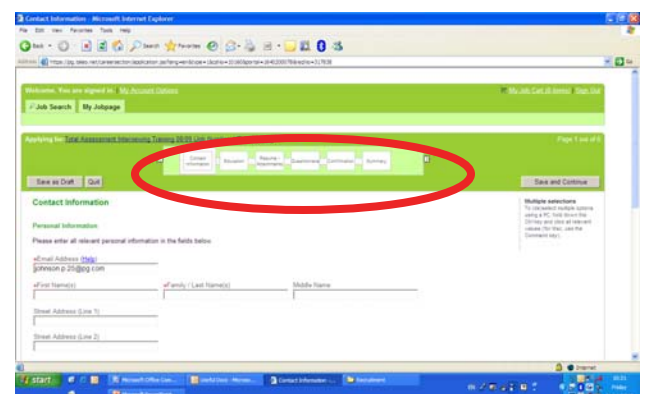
Contact Information - Microsoft Internet Explorer

File Edit View Favorites Tools Help

Back Search Favorites

Address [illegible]

Welcome. You are signed in. My Account Options

My Job Cart (0 items) Sign Out

Job Search My Jobpage

Applying for: Total Assessment Interviewing Training 08/09 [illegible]

Page 1 out of 6

Contact Information Education Resume / Attachments Questionnaire Confirmation Summary

Save as Draft Quit

Save and Continue

Contact Information

Multiple selections
To select multiple options using a PC, hold down the Ctrl key and click all relevant values (for Mac, use the Command key).

Personal Information

Please enter all relevant personal information in the fields below.

*Email Address (Help)
johnson.p.25@pg.com

*First Name(s)

*Family / Last Name(s)

Middle Name

Street Address (Line 1)

Street Address (Line 2)

Internet

start

Microsoft Office Com...

Useful Docs - Micros...

Contact Information - ...

Recruitment

Friday